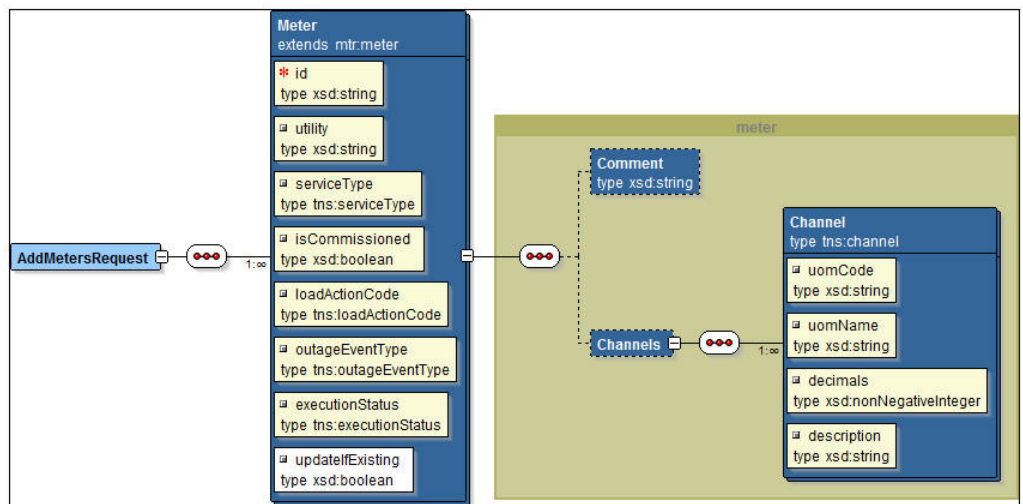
AddMetersRequest

$1:\infty$

Meter
extends mtr:meter

id
type xsd:string

utility
type xsd:string

serviceType
type tns:serviceType

isCommissioned
type xsd:boolean

loadActionCode
type tns:loadActionCode

outageEventType
type tns:outageEventType

executionStatus
type tns:executionStatus

updateIfExisting
type xsd:boolean

meter

Comment
type xsd:string

Channels

$1:\infty$

Channel
type tns:channel

uomCode
type xsd:string

uomName
type xsd:string

decimals
type xsd:nonNegativeInteger

description
type xsd:string